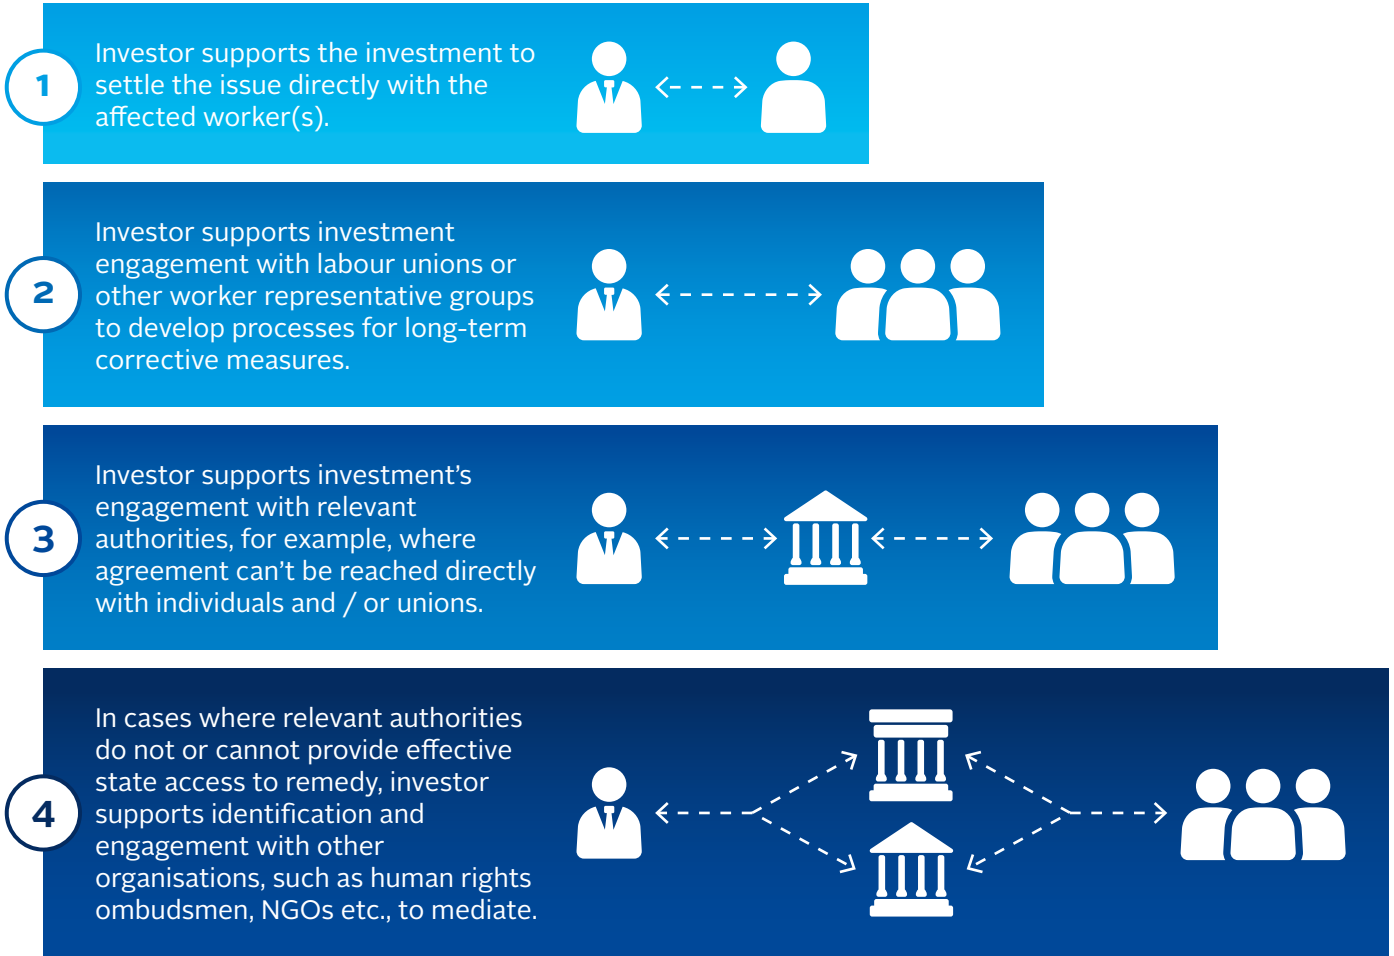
1
Investor supports the investment to settle the issue directly with the affected worker(s).

2
Investor supports investment engagement with labour unions or other worker representative groups to develop processes for long-term corrective measures.

3
Investor supports investment's engagement with relevant authorities, for example, where agreement can't be reached directly with individuals and / or unions.

4
In cases where relevant authorities do not or cannot provide effective state access to remedy, investor supports identification and engagement with other organisations, such as human rights ombudsmen, NGOs etc., to mediate.